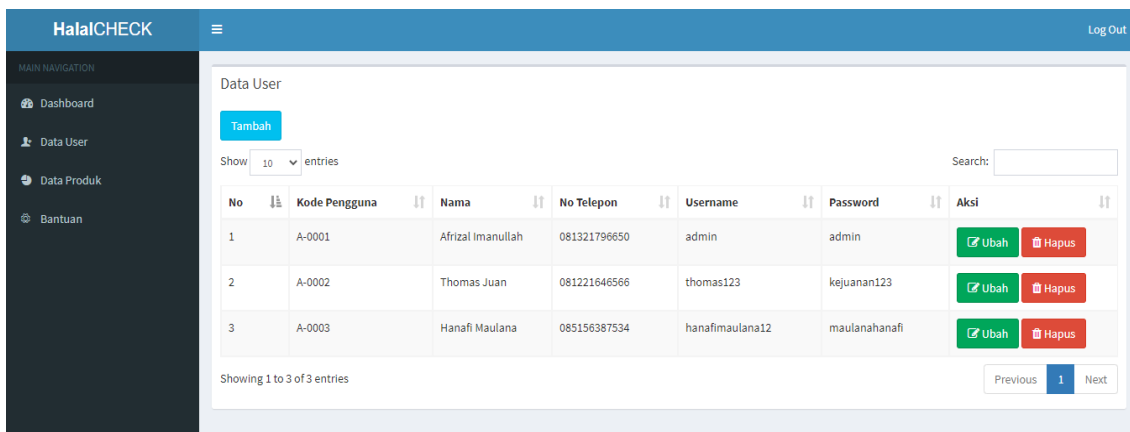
HalalCHECK

Log Out

MAIN NAVIGATION

Dashboard

Data User

Data Produk

Bantuan

Data User

Tambah

Show 10 entries

Search:

| No | Kode Pengguna | Nama | No Telepon | Username | Password | Aksi |
|---|---|---|---|---|---|---|
| 1 | A-0001 | Afrizal Imanullah | 081321796650 | admin | admin | Ubah Hapus |
| 2 | A-0002 | Thomas Juan | 081221646566 | thomas123 | kejuanan123 | Ubah Hapus |
| 3 | A-0003 | Hanafi Maulana | 085156387534 | hanafimaulana12 | maulanahanafi | Ubah Hapus |

Showing 1 to 3 of 3 entries

Previous 1 Next